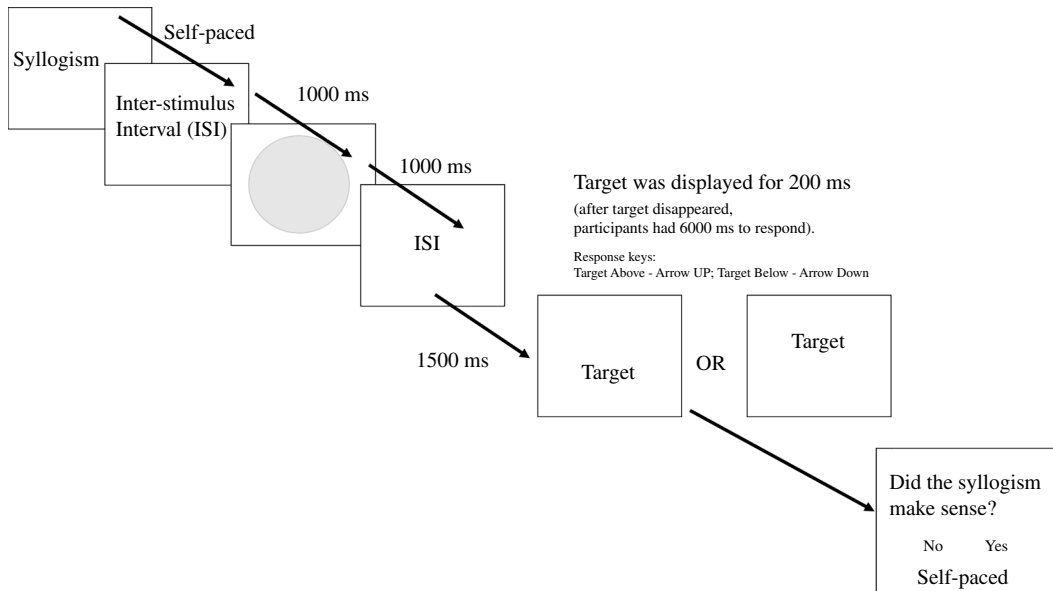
Syllogism

Self-paced

Inter-stimulus Interval (ISI)

1000 ms

1000 ms

ISI

Target was displayed for 200 ms

(after target disappeared, participants had 6000 ms to respond).

Response keys:
Target Above - Arrow UP; Target Below - Arrow Down

1500 ms

Target

OR

Target

Did the syllogism make sense?

No Yes

Self-paced